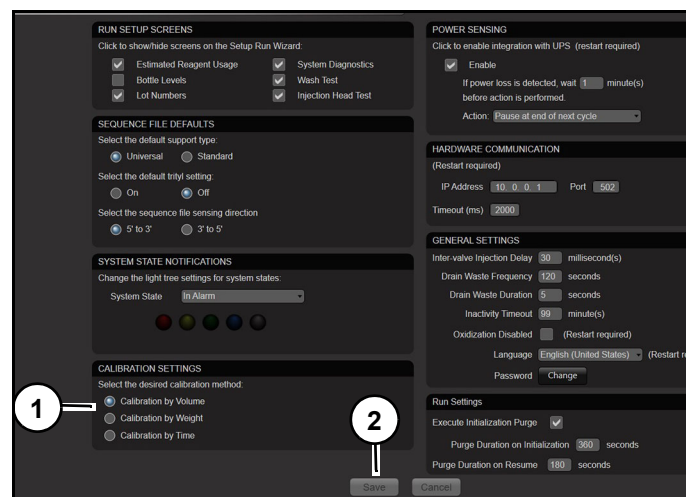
RUN SETUP SCREENS
Click to show/hide screens on the Setup Run Wizard:
Estimated Reagent Usage
System Diagnostics
Bottle Levels
Wash Test
Lot Numbers
Injection Head Test

SEQUENCE FILE DEFAULTS
Select the default support type:
Universal
Standard
Select the default trityl setting:
On
Off
Select the sequence file sensing direction
5' to 3'
3' to 5'

SYSTEM STATE NOTIFICATIONS
Change the light tree settings for system states:
System State In Alarm

CALIBRATION SETTINGS
Select the desired calibration method:
Calibration by Volume
Calibration by Weight
Calibration by Time

1

2

POWER SENSING
Click to enable integration with UPS (restart required)
Enable
If power loss is detected, wait 1 minute(s) before action is performed.
Action: Pause at end of next cycle

HARDWARE COMMUNICATION
(Restart required)
IP Address 10. 0. 0. 1 Port 502
Timeout (ms) 2000

GENERAL SETTINGS
Inter-valve Injection Delay 30 millisecond(s)
Drain Waste Frequency 120 seconds
Drain Waste Duration 5 seconds
Inactivity Timeout 99 minute(s)
Oxidization Disabled (Restart required)
Language English (United States) (Restart re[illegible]
Password Change

Run Settings
Execute Initialization Purge
Purge Duration on Initialization 360 seconds
Purge Duration on Resume 180 seconds

Save
Cancel